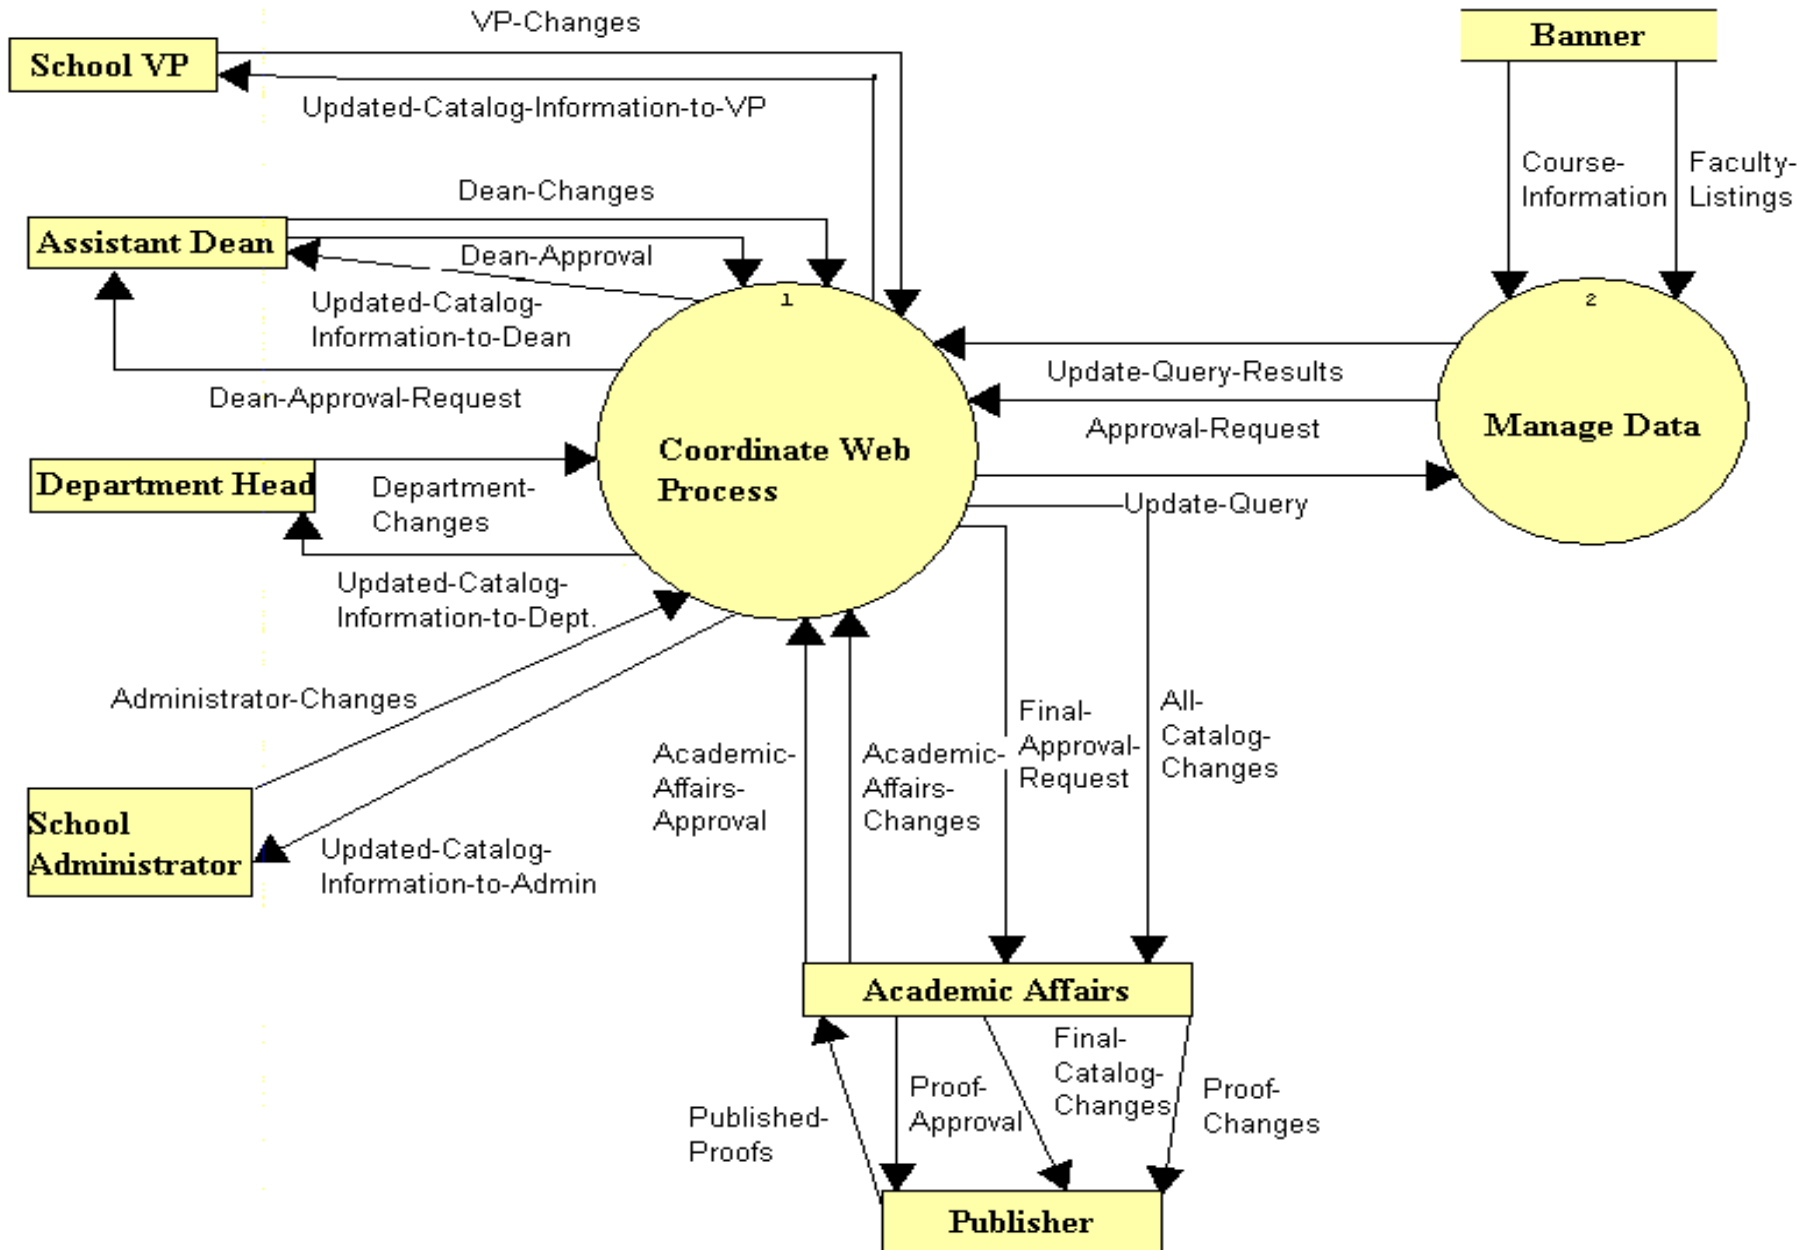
VP-Changes

School VP

Updated-Catalog-Information-to-VP

Banner

Course-Information

Faculty-Listings

Dean-Changes

Assistant Dean

Dean-Approval

Updated-Catalog-Information-to-Dean

1

2

Update-Query-Results

Dean-Approval-Request

Approval-Request

Manage Data

Coordinate Web Process

Department Head

Department-Changes

Update-Query

Updated-Catalog-Information-to-Dept.

Administrator-Changes

Final-Approval-Request

All-Catalog-Changes

Academic-Affairs-Approval

Academic-Affairs-Changes

School Administrator

Updated-Catalog-Information-to-Admin

Academic Affairs

Final-Catalog-Changes

Proof-Approval

Proof-Changes

Published-Proofs

Publisher